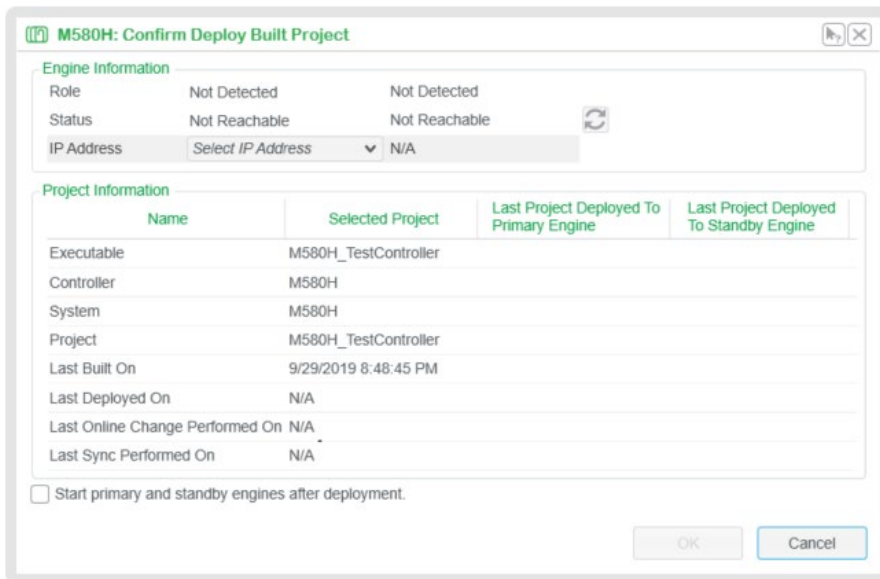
M580H: Confirm Deploy Built Project

Engine Information

| Role | Not Detected | Not Detected |
|---|---|---|
| Status | Not Reachable | Not Reachable |
| IP Address | Select IP Address | N/A |

Project Information

| Name | Selected Project | Last Project Deployed To Primary Engine | Last Project Deployed To Standby Engine |
|---|---|---|---|
| Executable | M580H_TestController | | |
| Controller | M580H | | |
| System | M580H | | |
| Project | M580H_TestController | | |
| Last Built On | 9/29/2019 8:48:45 PM | | |
| Last Deployed On | N/A | | |
| Last Online Change Performed On | N/A | | |
| Last Sync Performed On | N/A | | |

Start primary and standby engines after deployment.

OK
Cancel